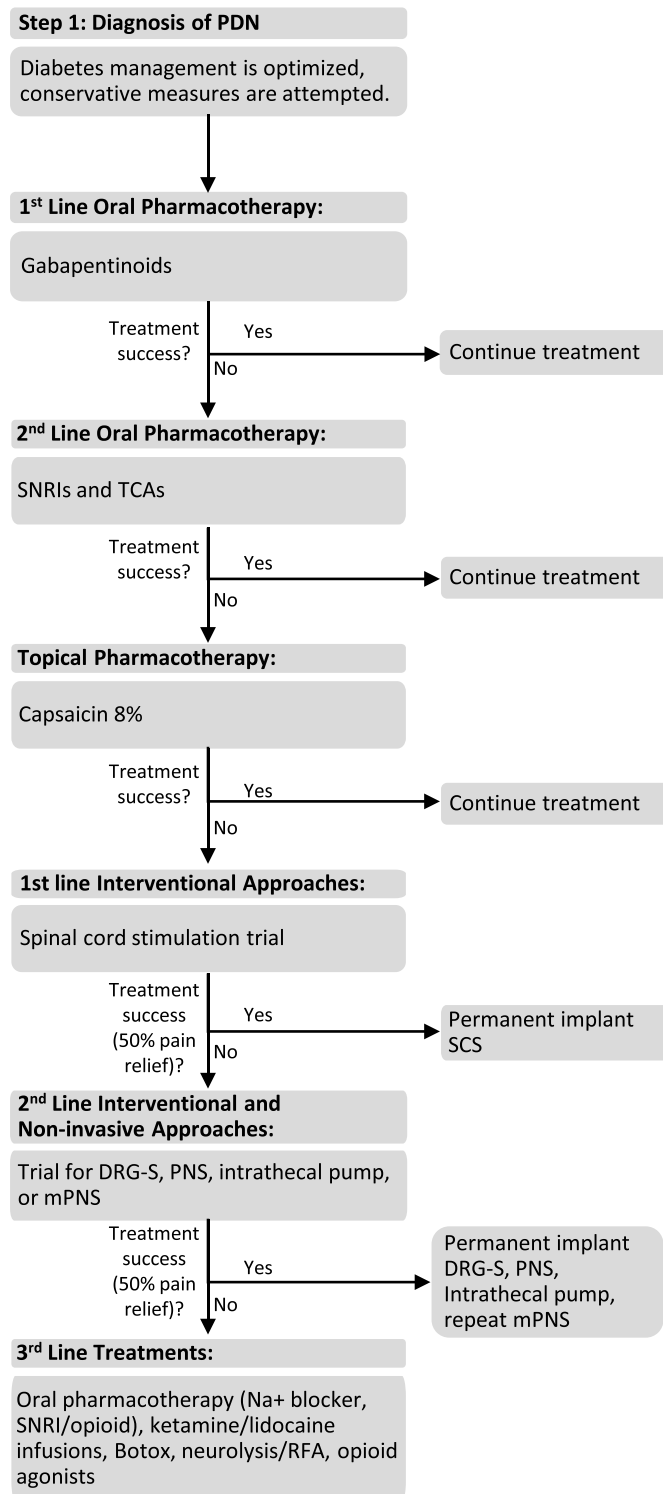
Step 1: Diagnosis of PDN

Diabetes management is optimized, conservative measures are attempted.

1$^{st}$ Line Oral Pharmacotherapy:

Gabapentinoids

Treatment success?

Yes

No

Continue treatment

2$^{nd}$ Line Oral Pharmacotherapy:

SNRIs and TCAs

Treatment success?

Yes

No

Continue treatment

Topical Pharmacotherapy:

Capsaicin 8%

Treatment success?

Yes

No

Continue treatment

1st line Interventional Approaches:

Spinal cord stimulation trial

Treatment success (50% pain relief)?

Yes

No

Permanent implant SCS

2$^{nd}$ Line Interventional and Non-invasive Approaches:

Trial for DRG-S, PNS, intrathecal pump, or mPNS

Treatment success (50% pain relief)?

Yes

No

Permanent implant DRG-S, PNS, Intrathecal pump, repeat mPNS

3$^{rd}$ Line Treatments:

Oral pharmacotherapy (Na+ blocker, SNRI/opioid), ketamine/lidocaine infusions, Botox, neurolysis/RFA, opioid agonists